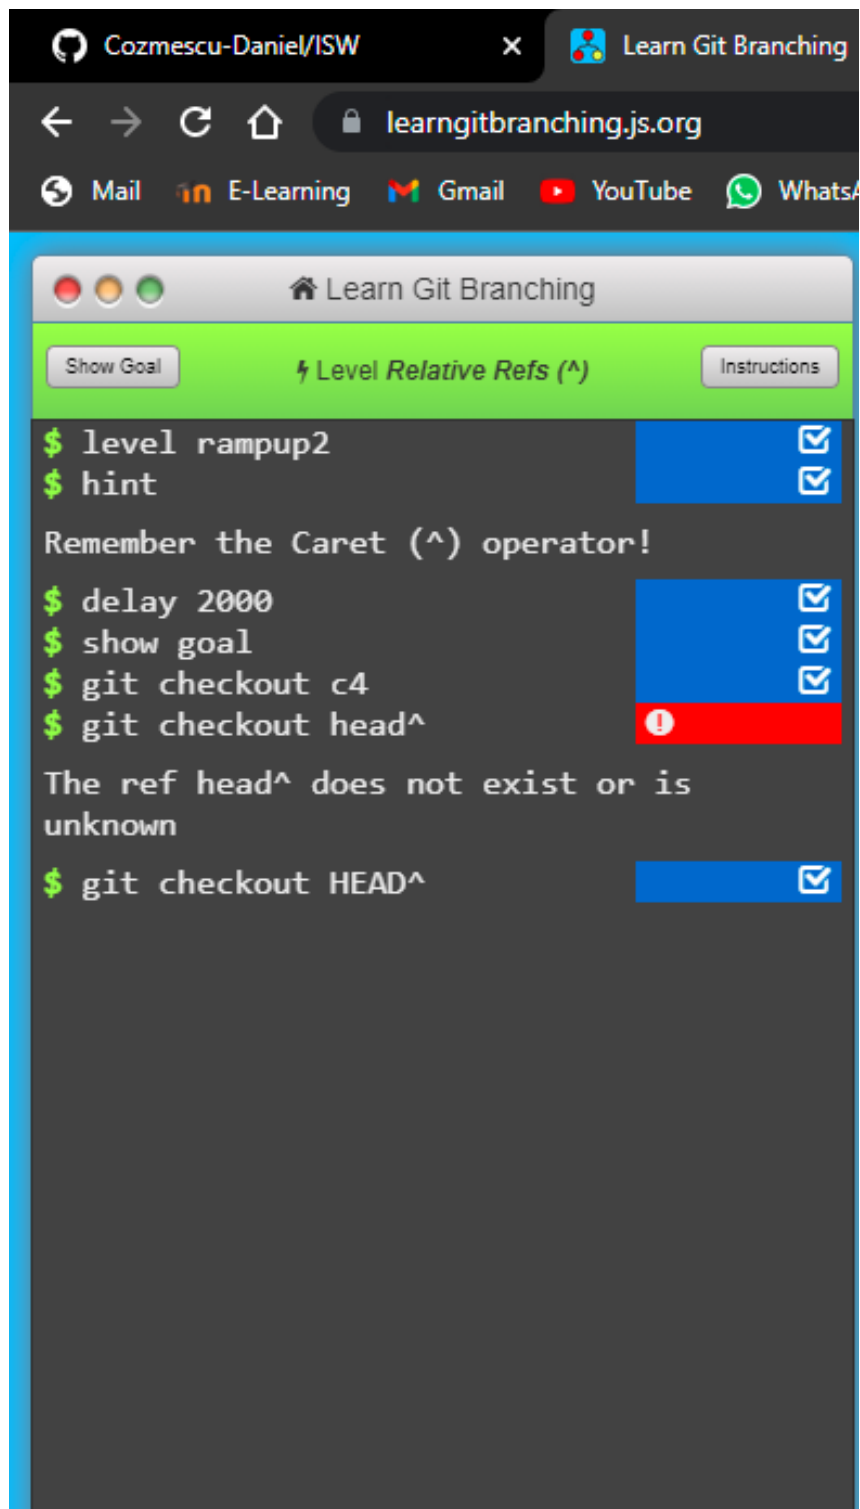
Cozmescu-Daniel/ISW ×
Learn Git Branching

learngitbranching.js.org

Mail E-Learning Gmail YouTube WhatsA

Learn Git Branching

Show Goal
Level *Relative Refs (^)*
Instructions

$ level rampup2
$ hint

Remember the Caret (^) operator!

$ delay 2000
$ show goal
$ git checkout c4
$ git checkout head^

The ref head^ does not exist or is unknown

$ git checkout HEAD^